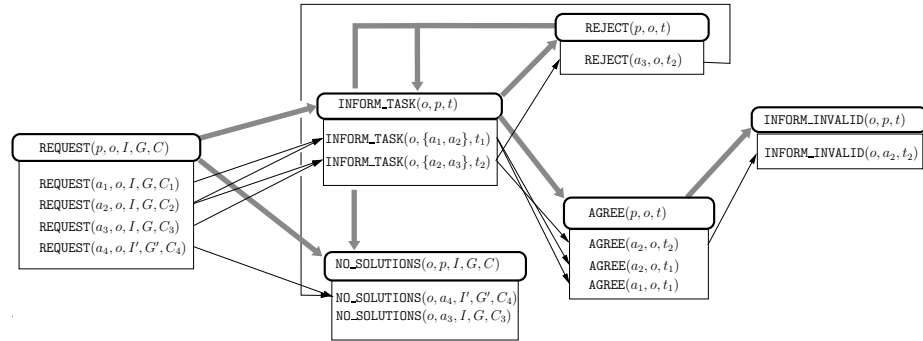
REQUEST$(p, o, I, G, C)$

REQUEST$(a_1, o, I, G, C_1)$
REQUEST$(a_2, o, I, G, C_2)$
REQUEST$(a_3, o, I, G, C_3)$
REQUEST$(a_4, o, I', G', C_4)$

INFORM_TASK$(o, p, t)$

INFORM_TASK$(o, \{a_1, a_2\}, t_1)$
INFORM_TASK$(o, \{a_2, a_3\}, t_2)$

REJECT$(p, o, t)$

REJECT$(a_3, o, t_2)$

NO_SOLUTIONS$(o, p, I, G, C)$

NO_SOLUTIONS$(o, a_4, I', G', C_4)$
NO_SOLUTIONS$(o, a_3, I, G, C_3)$

AGREE$(p, o, t)$

AGREE$(a_2, o, t_2)$
AGREE$(a_2, o, t_1)$
AGREE$(a_1, o, t_1)$

INFORM_INVALID$(o, p, t)$

INFORM_INVALID$(o, a_2, t_2)$